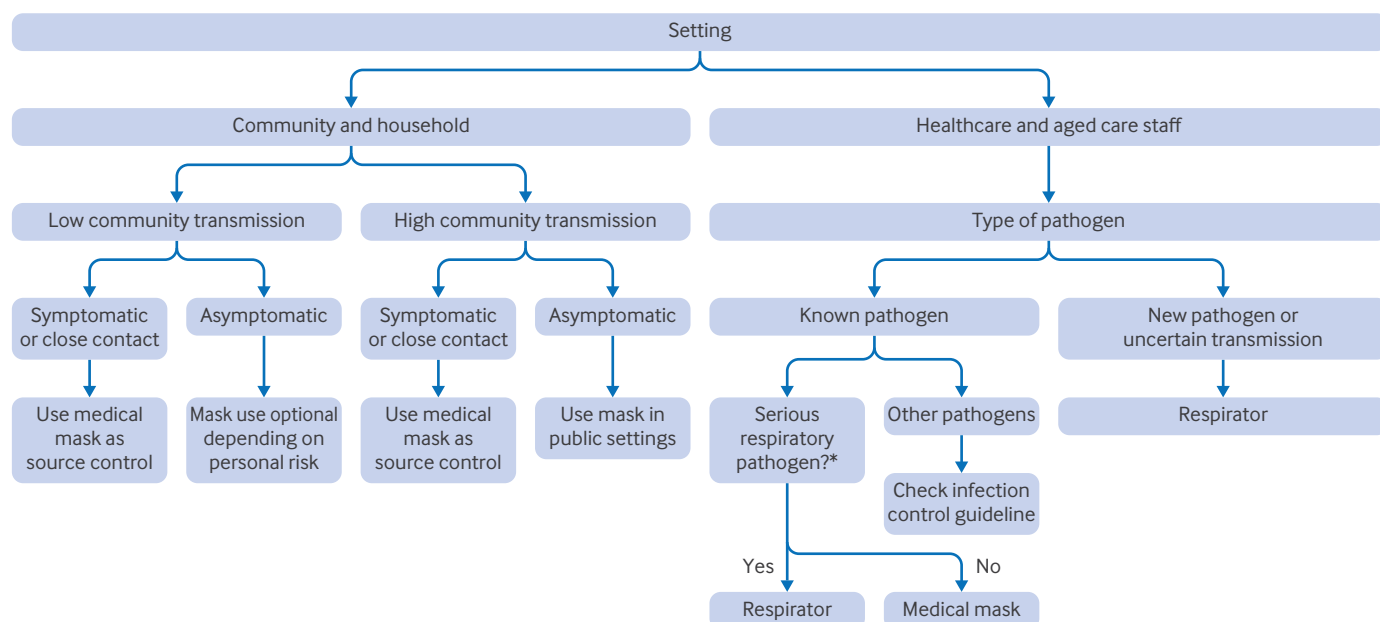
Setting

Community and household

Healthcare and aged care staff

Low community transmission

High community transmission

Type of pathogen

Symptomatic or close contact

Asymptomatic

Symptomatic or close contact

Asymptomatic

Known pathogen

New pathogen or uncertain transmission

Use medical mask as source control

Mask use optional depending on personal risk

Use medical mask as source control

Use mask in public settings

Serious respiratory pathogen?*

Other pathogens

Respirator

Check infection control guideline

Yes

No

Respirator

Medical mask